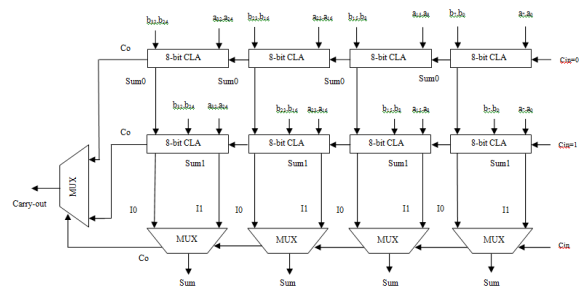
b31..b24 a31..a24 b23..b16 a23..a16 b15..b8 a15..a8 b7..b0 a7..a0

Co 8-bit CLA 8-bit CLA 8-bit CLA 8-bit CLA Cin=0

Sum0 Sum0 Sum0 Sum0

b31..b24 a31..a24 b23..b16 a23..a16 b15..b8 a15..a8 b7..b0 a7..a0

Co 8-bit CLA 8-bit CLA 8-bit CLA 8-bit CLA Cin=1

Sum1 Sum1 Sum1 Sum1

MUX

Carry-out

I0 I1 I0 I1 I0 I1 I0 I1

MUX MUX MUX MUX Cin

Co

Sum Sum Sum Sum